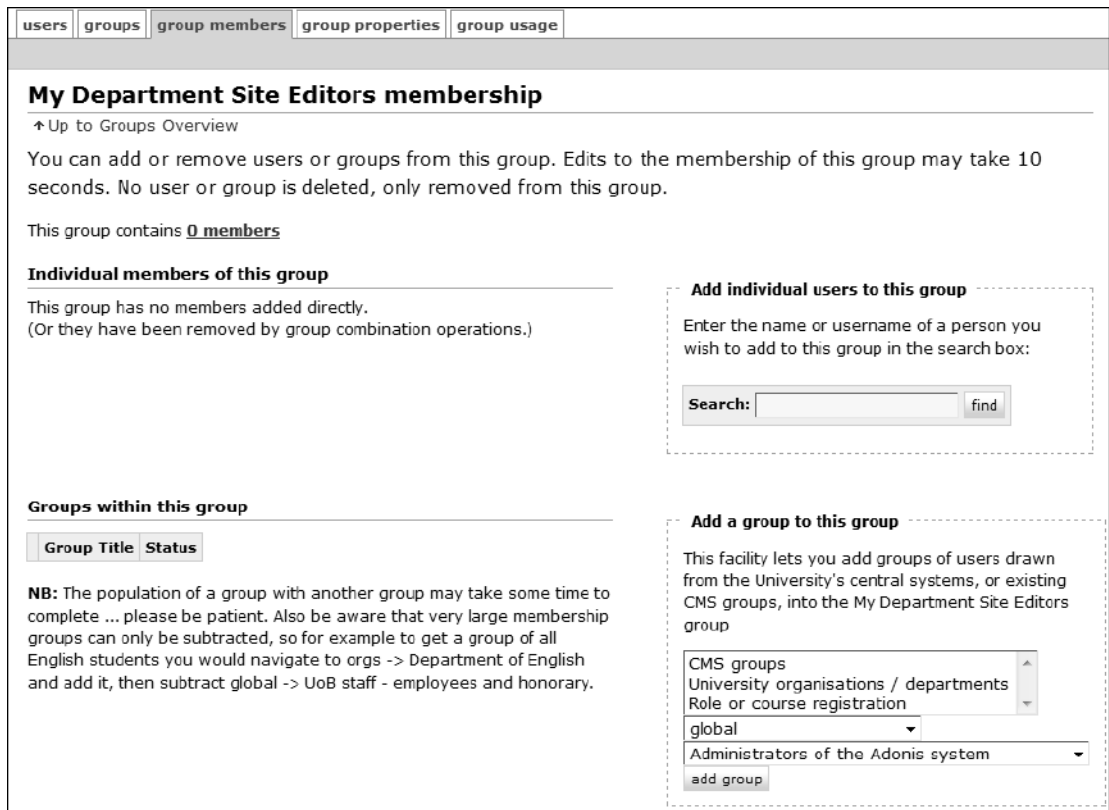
users | groups | group members | group properties | group usage

My Department Site Editors membership

↑Up to Groups Overview

You can add or remove users or groups from this group. Edits to the membership of this group may take 10 seconds. No user or group is deleted, only removed from this group.

This group contains 0 members

Individual members of this group

This group has no members added directly.
(Or they have been removed by group combination operations.)

Add individual users to this group

Enter the name or username of a person you wish to add to this group in the search box:

Search: find

Groups within this group

| Group Title | Status |
|---|---|

NB: The population of a group with another group may take some time to complete ... please be patient. Also be aware that very large membership groups can only be subtracted, so for example to get a group of all English students you would navigate to orgs -> Department of English and add it, then subtract global -> UoB staff - employees and honorary.

Add a group to this group

This facility lets you add groups of users drawn from the University's central systems, or existing CMS groups, into the My Department Site Editors group

CMS groups
University organisations / departments
Role or course registration

global

Administrators of the Adonis system

add group